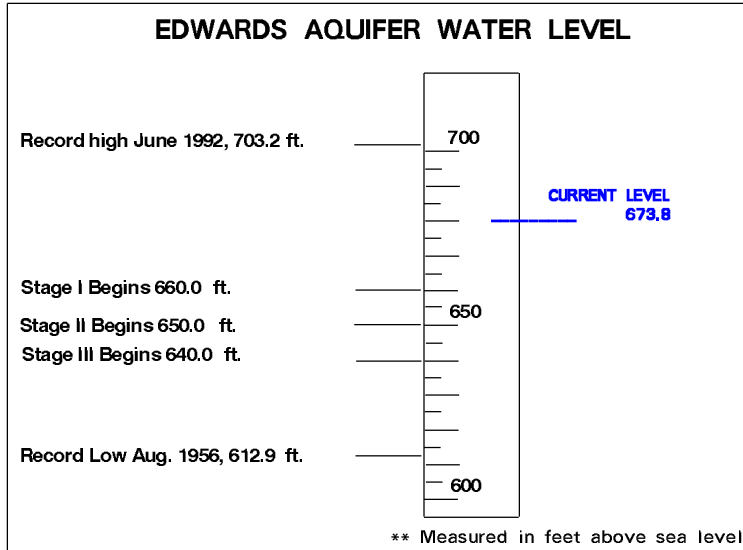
EDWARDS AQUIFER WATER LEVEL

Record high June 1992, 703.2 ft.

700

CURRENT LEVEL
673.8

Stage I Begins 660.0 ft.

Stage II Begins 650.0 ft.

650

Stage III Begins 640.0 ft.

Record Low Aug. 1956, 612.9 ft.

600

** Measured in feet above sea level